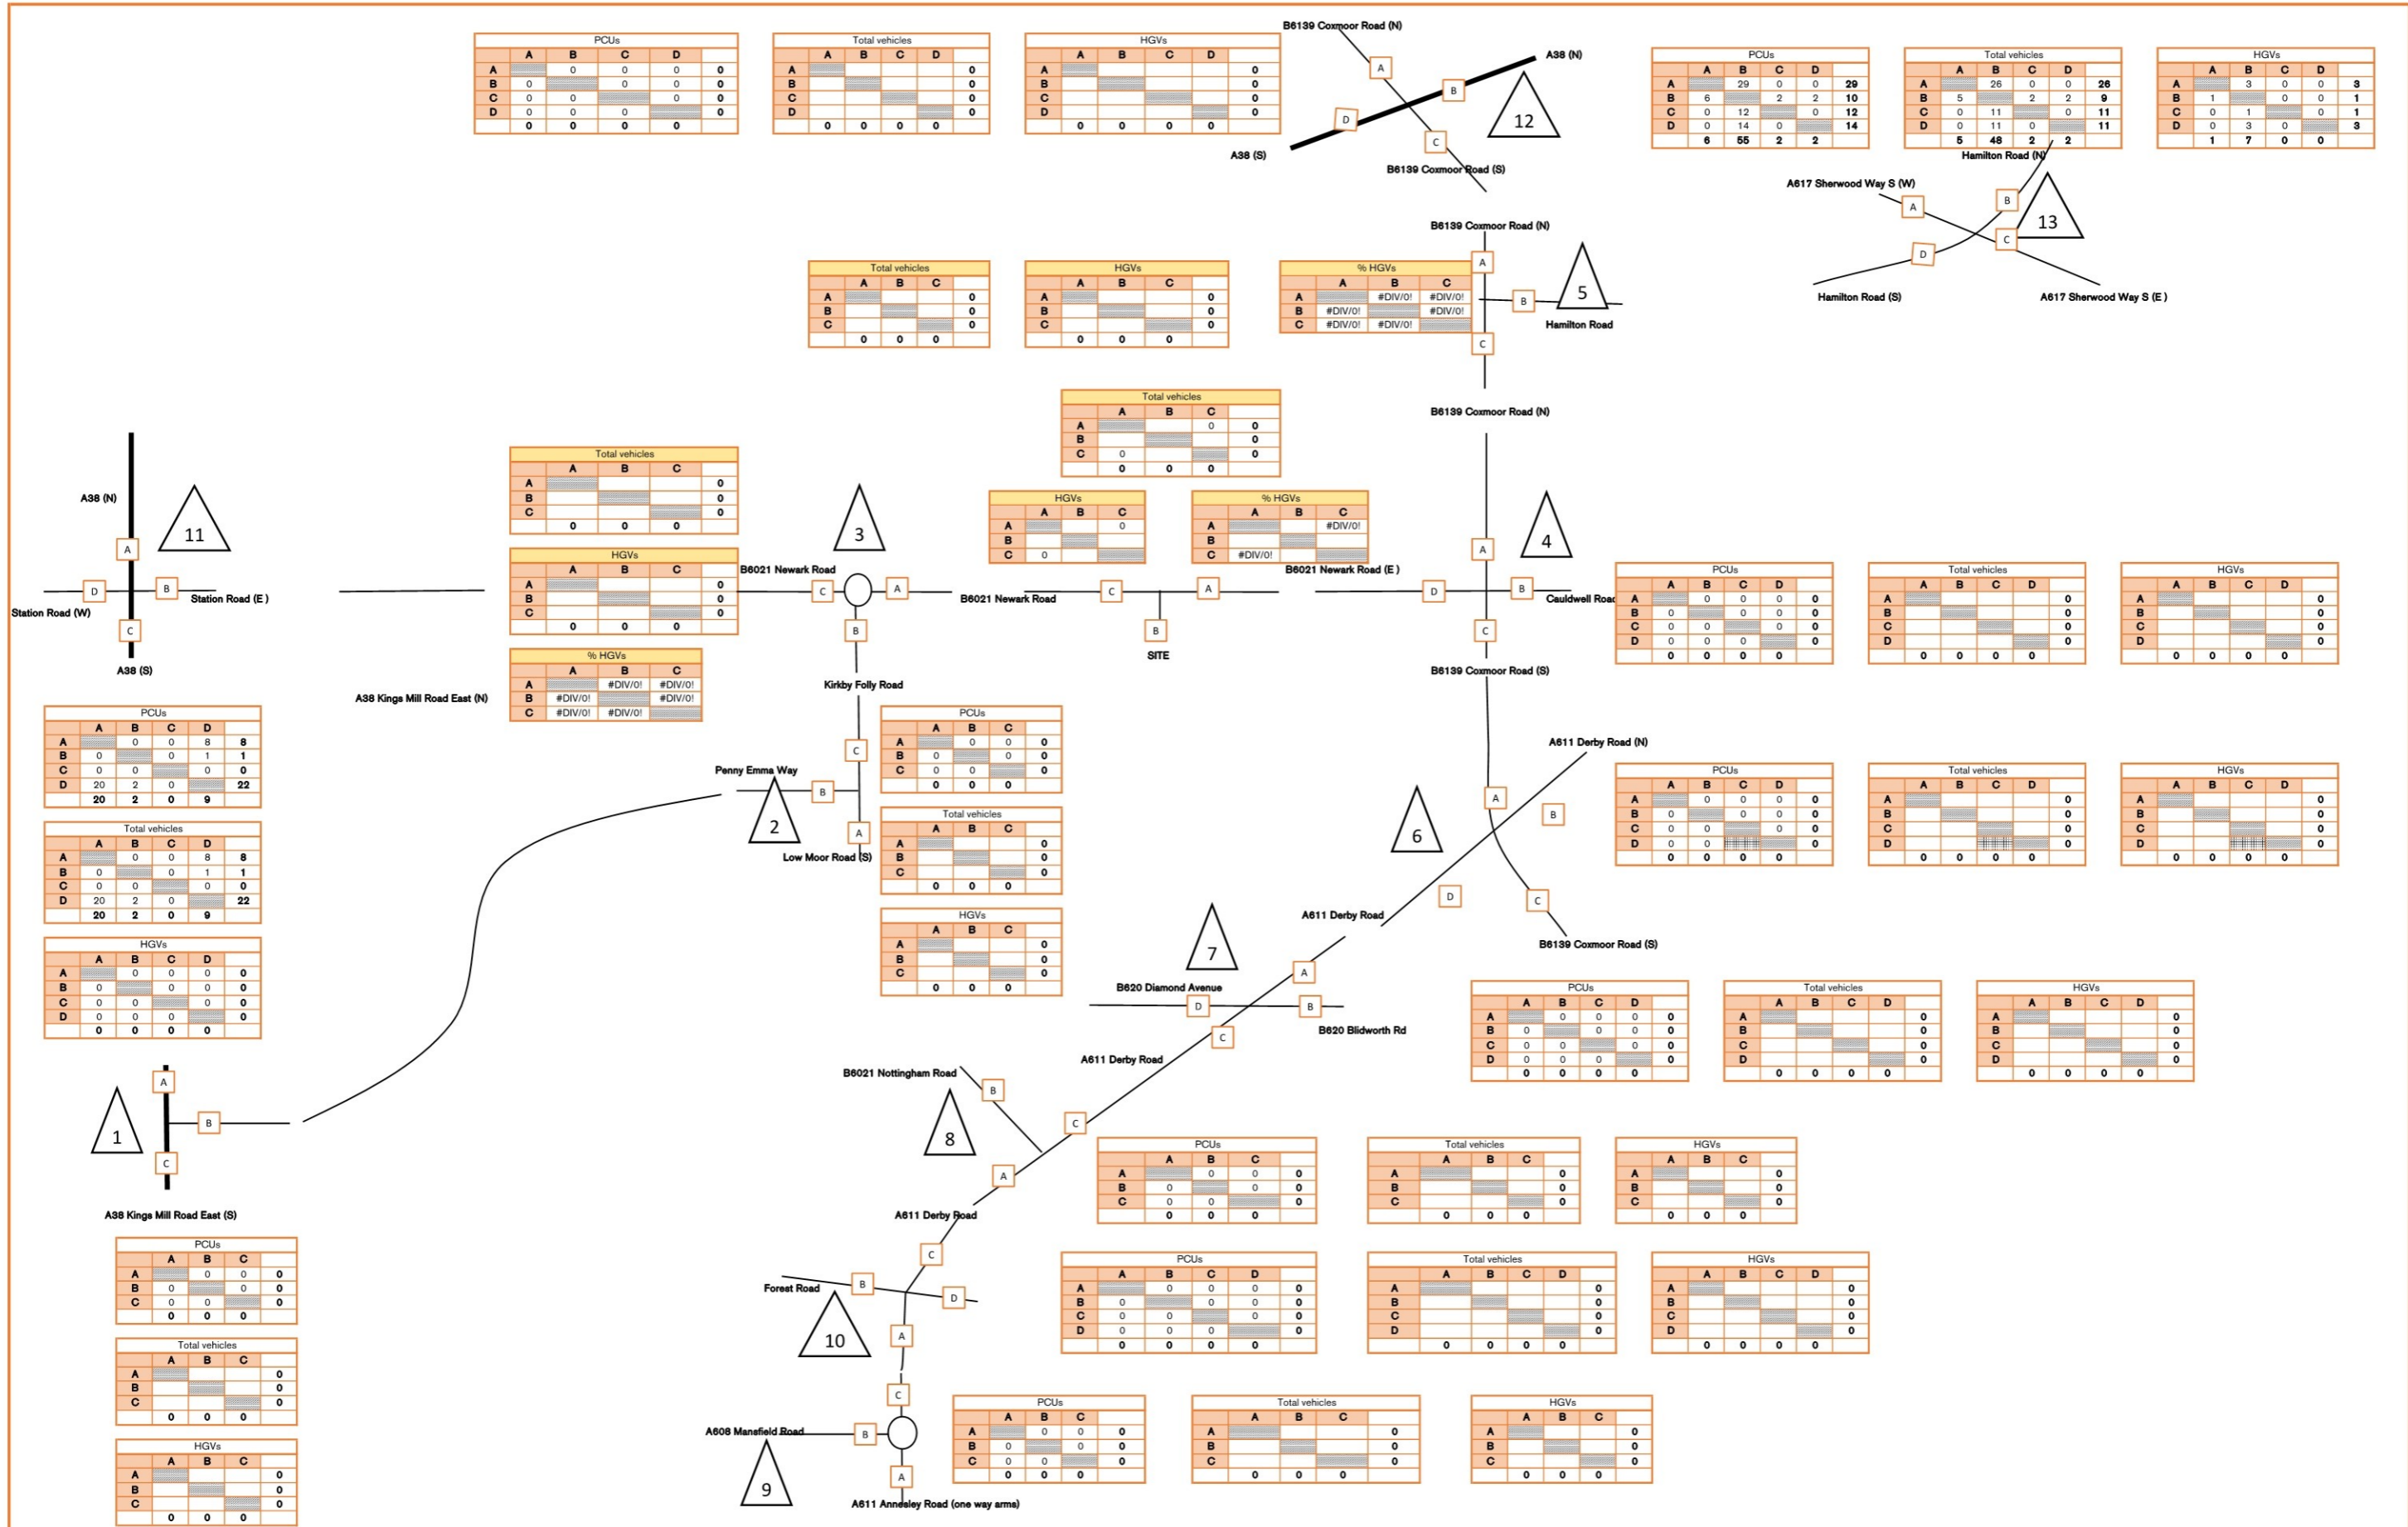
PCUs
| | A | B | C | D | |
|---|---|---|---|---|---|
| A | | 0 | 0 | 0 | 0 |
| B | 0 | | 0 | 0 | 0 |
| C | 0 | 0 | | 0 | 0 |
| D | 0 | 0 | 0 | | 0 |
| | 0 | 0 | 0 | 0 | |

Total vehicles
| | A | B | C | D | |
|---|---|---|---|---|---|
| A | | | | | 0 |
| B | | | | | 0 |
| C | | | | | 0 |
| D | | | | | 0 |
| | 0 | 0 | 0 | 0 | |

HGVs
| | A | B | C | D | |
|---|---|---|---|---|---|
| A | | | | | 0 |
| B | | | | | 0 |
| C | | | | | 0 |
| D | | | | | 0 |
| | 0 | 0 | 0 | 0 | |

B6139 Coxmoor Road (N)
A38 (N)
A
B
D
C
12
A38 (S)
B6139 Coxmoor Road (S)

PCUs
| | A | B | C | D | |
|---|---|---|---|---|---|
| A | | 29 | 0 | 0 | 29 |
| B | 6 | | 2 | 2 | 10 |
| C | 0 | 12 | | 0 | 12 |
| D | 0 | 14 | 0 | | 14 |
| | 6 | 55 | 2 | 2 | |

Total vehicles
| | A | B | C | D | |
|---|---|---|---|---|---|
| A | | 26 | 0 | 0 | 26 |
| B | 5 | | 2 | 2 | 9 |
| C | 0 | 11 | | 0 | 11 |
| D | 0 | 11 | 0 | | 11 |
| | 5 | 48 | 2 | 2 | |

HGVs
| | A | B | C | D | |
|---|---|---|---|---|---|
| A | | 3 | 0 | 0 | 3 |
| B | 1 | | 0 | 0 | 1 |
| C | 0 | 1 | | 0 | 1 |
| D | 0 | 3 | 0 | | 3 |
| | 1 | 7 | 0 | 0 | |

Hamilton Road (N)
A617 Sherwood Way S (W)
A
B
C
D
13
Hamilton Road (S)
A617 Sherwood Way S (E )

B6139 Coxmoor Road (N)

Total vehicles
| | A | B | C | |
|---|---|---|---|---|
| A | | | | 0 |
| B | | | | 0 |
| C | | | | 0 |
| | 0 | 0 | 0 | |

HGVs
| | A | B | C | |
|---|---|---|---|---|
| A | | | | 0 |
| B | | | | 0 |
| C | | | | 0 |
| | 0 | 0 | 0 | |

% HGVs
| | A | B | C |
|---|---|---|---|
| A | | #DIV/0! | #DIV/0! |
| B | #DIV/0! | | #DIV/0! |
| C | #DIV/0! | #DIV/0! | |

A
B
5
Hamilton Road
C
B6139 Coxmoor Road (N)

Total vehicles
| | A | B | C | |
|---|---|---|---|---|
| A | | | 0 | 0 |
| B | | | | 0 |
| C | 0 | | | 0 |
| | 0 | 0 | 0 | |

HGVs
| | A | B | C |
|---|---|---|---|
| A | | | 0 |
| B | | | |
| C | 0 | | |

% HGVs
| | A | B | C |
|---|---|---|---|
| A | | | #DIV/0! |
| B | | | |
| C | #DIV/0! | | |

B6021 Newark Road (E )

Total vehicles
| | A | B | C | |
|---|---|---|---|---|
| A | | | | 0 |
| B | | | | 0 |
| C | | | | 0 |
| | 0 | 0 | 0 | |

HGVs
| | A | B | C | |
|---|---|---|---|---|
| A | | | | 0 |
| B | | | | 0 |
| C | | | | 0 |
| | 0 | 0 | 0 | |

% HGVs
| | A | B | C |
|---|---|---|---|
| A | | #DIV/0! | #DIV/0! |
| B | #DIV/0! | | #DIV/0! |
| C | #DIV/0! | #DIV/0! | |

A38 (N)
11
A
D
B
Station Road (W)
Station Road (E )
C
A38 (S)
A38 Kings Mill Road East (N)

B6021 Newark Road
3
C
A
B
B6021 Newark Road
C
A
B
SITE
Kirkby Folly Road

4
A
D
B
Cauldwell Road
C
B6139 Coxmoor Road (S)

PCUs
| | A | B | C | D | |
|---|---|---|---|---|---|
| A | | 0 | 0 | 0 | 0 |
| B | 0 | | 0 | 0 | 0 |
| C | 0 | 0 | | 0 | 0 |
| D | 0 | 0 | 0 | | 0 |
| | 0 | 0 | 0 | 0 | |

Total vehicles
| | A | B | C | D | |
|---|---|---|---|---|---|
| A | | | | | 0 |
| B | | | | | 0 |
| C | | | | | 0 |
| D | | | | | 0 |
| | 0 | 0 | 0 | 0 | |

HGVs
| | A | B | C | D | |
|---|---|---|---|---|---|
| A | | | | | 0 |
| B | | | | | 0 |
| C | | | | | 0 |
| D | | | | | 0 |
| | 0 | 0 | 0 | 0 | |

PCUs
| | A | B | C | D | |
|---|---|---|---|---|---|
| A | | 0 | 0 | 8 | 8 |
| B | 0 | | 0 | 1 | 1 |
| C | 0 | 0 | | 0 | 0 |
| D | 20 | 2 | 0 | | 22 |
| | 20 | 2 | 0 | 9 | |

Total vehicles
| | A | B | C | D | |
|---|---|---|---|---|---|
| A | | 0 | 0 | 8 | 8 |
| B | 0 | | 0 | 1 | 1 |
| C | 0 | 0 | | 0 | 0 |
| D | 20 | 2 | 0 | | 22 |
| | 20 | 2 | 0 | 9 | |

HGVs
| | A | B | C | D | |
|---|---|---|---|---|---|
| A | | 0 | 0 | 0 | 0 |
| B | 0 | | 0 | 0 | 0 |
| C | 0 | 0 | | 0 | 0 |
| D | 0 | 0 | 0 | | 0 |
| | 0 | 0 | 0 | 0 | |

Penny Emma Way
C
B
2
A
Low Moor Road (S)

PCUs
| | A | B | C | |
|---|---|---|---|---|
| A | | 0 | 0 | 0 |
| B | 0 | | 0 | 0 |
| C | 0 | 0 | | 0 |
| | 0 | 0 | 0 | |

Total vehicles
| | A | B | C | |
|---|---|---|---|---|
| A | | | | 0 |
| B | | | | 0 |
| C | | | | 0 |
| | 0 | 0 | 0 | |

HGVs
| | A | B | C | |
|---|---|---|---|---|
| A | | | | 0 |
| B | | | | 0 |
| C | | | | 0 |
| | 0 | 0 | 0 | |

A611 Derby Road (N)
A
B
6
D
C
A611 Derby Road
B6139 Coxmoor Road (S)

PCUs
| | A | B | C | D | |
|---|---|---|---|---|---|
| A | | 0 | 0 | 0 | 0 |
| B | 0 | | 0 | 0 | 0 |
| C | 0 | 0 | | 0 | 0 |
| D | 0 | 0 | | | 0 |
| | 0 | 0 | 0 | 0 | |

Total vehicles
| | A | B | C | D | |
|---|---|---|---|---|---|
| A | | | | | 0 |
| B | | | | | 0 |
| C | | | | | 0 |
| D | | | | | 0 |
| | 0 | 0 | 0 | 0 | |

HGVs
| | A | B | C | D | |
|---|---|---|---|---|---|
| A | | | | | 0 |
| B | | | | | 0 |
| C | | | | | 0 |
| D | | | | | 0 |
| | 0 | 0 | 0 | 0 | |

7
A
B620 Diamond Avenue
D
B
B620 Blidworth Rd
C
A611 Derby Road

PCUs
| | A | B | C | D | |
|---|---|---|---|---|---|
| A | | 0 | 0 | 0 | 0 |
| B | 0 | | 0 | 0 | 0 |
| C | 0 | 0 | | 0 | 0 |
| D | 0 | 0 | 0 | | 0 |
| | 0 | 0 | 0 | 0 | |

Total vehicles
| | A | B | C | D | |
|---|---|---|---|---|---|
| A | | | | | 0 |
| B | | | | | 0 |
| C | | | | | 0 |
| D | | | | | 0 |
| | 0 | 0 | 0 | 0 | |

HGVs
| | A | B | C | D | |
|---|---|---|---|---|---|
| A | | | | | 0 |
| B | | | | | 0 |
| C | | | | | 0 |
| D | | | | | 0 |
| | 0 | 0 | 0 | 0 | |

A
1
B
C
A38 Kings Mill Road East (S)

B6021 Nottingham Road
B
8
C
A
A611 Derby Road

PCUs
| | A | B | C | |
|---|---|---|---|---|
| A | | 0 | 0 | 0 |
| B | 0 | | 0 | 0 |
| C | 0 | 0 | | 0 |
| | 0 | 0 | 0 | |

Total vehicles
| | A | B | C | |
|---|---|---|---|---|
| A | | | | 0 |
| B | | | | 0 |
| C | | | | 0 |
| | 0 | 0 | 0 | |

HGVs
| | A | B | C | |
|---|---|---|---|---|
| A | | | | 0 |
| B | | | | 0 |
| C | | | | 0 |
| | 0 | 0 | 0 | |

PCUs
| | A | B | C | |
|---|---|---|---|---|
| A | | 0 | 0 | 0 |
| B | 0 | | 0 | 0 |
| C | 0 | 0 | | 0 |
| | 0 | 0 | 0 | |

Total vehicles
| | A | B | C | |
|---|---|---|---|---|
| A | | | | 0 |
| B | | | | 0 |
| C | | | | 0 |
| | 0 | 0 | 0 | |

HGVs
| | A | B | C | |
|---|---|---|---|---|
| A | | | | 0 |
| B | | | | 0 |
| C | | | | 0 |
| | 0 | 0 | 0 | |

C
Forest Road
B
D
10
A

PCUs
| | A | B | C | D | |
|---|---|---|---|---|---|
| A | | 0 | 0 | 0 | 0 |
| B | 0 | | 0 | 0 | 0 |
| C | 0 | 0 | | 0 | 0 |
| D | 0 | 0 | 0 | | 0 |
| | 0 | 0 | 0 | 0 | |

Total vehicles
| | A | B | C | D | |
|---|---|---|---|---|---|
| A | | | | | 0 |
| B | | | | | 0 |
| C | | | | | 0 |
| D | | | | | 0 |
| | 0 | 0 | 0 | 0 | |

HGVs
| | A | B | C | D | |
|---|---|---|---|---|---|
| A | | | | | 0 |
| B | | | | | 0 |
| C | | | | | 0 |
| D | | | | | 0 |
| | 0 | 0 | 0 | 0 | |

C
A608 Mansfield Road
B
A
9
A611 Annesley Road (one way arms)

PCUs
| | A | B | C | |
|---|---|---|---|---|
| A | | 0 | 0 | 0 |
| B | 0 | | 0 | 0 |
| C | 0 | 0 | | 0 |
| | 0 | 0 | 0 | |

Total vehicles
| | A | B | C | |
|---|---|---|---|---|
| A | | | | 0 |
| B | | | | 0 |
| C | | | | 0 |
| | 0 | 0 | 0 | |

HGVs
| | A | B | C | |
|---|---|---|---|---|
| A | | | | 0 |
| B | | | | 0 |
| C | | | | 0 |
| | 0 | 0 | 0 | |